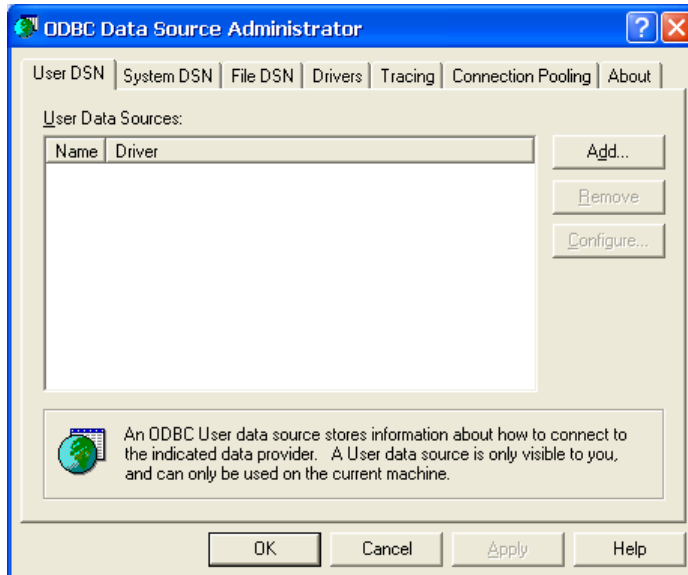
ODBC Data Source Administrator

?

User DSN | System DSN | File DSN | Drivers | Tracing | Connection Pooling | About

User Data Sources:

| Name | Driver |
|---|---|

Add...

Remove

Configure...

An ODBC User data source stores information about how to connect to the indicated data provider. A User data source is only visible to you, and can only be used on the current machine.

OK

Cancel

Apply

Help